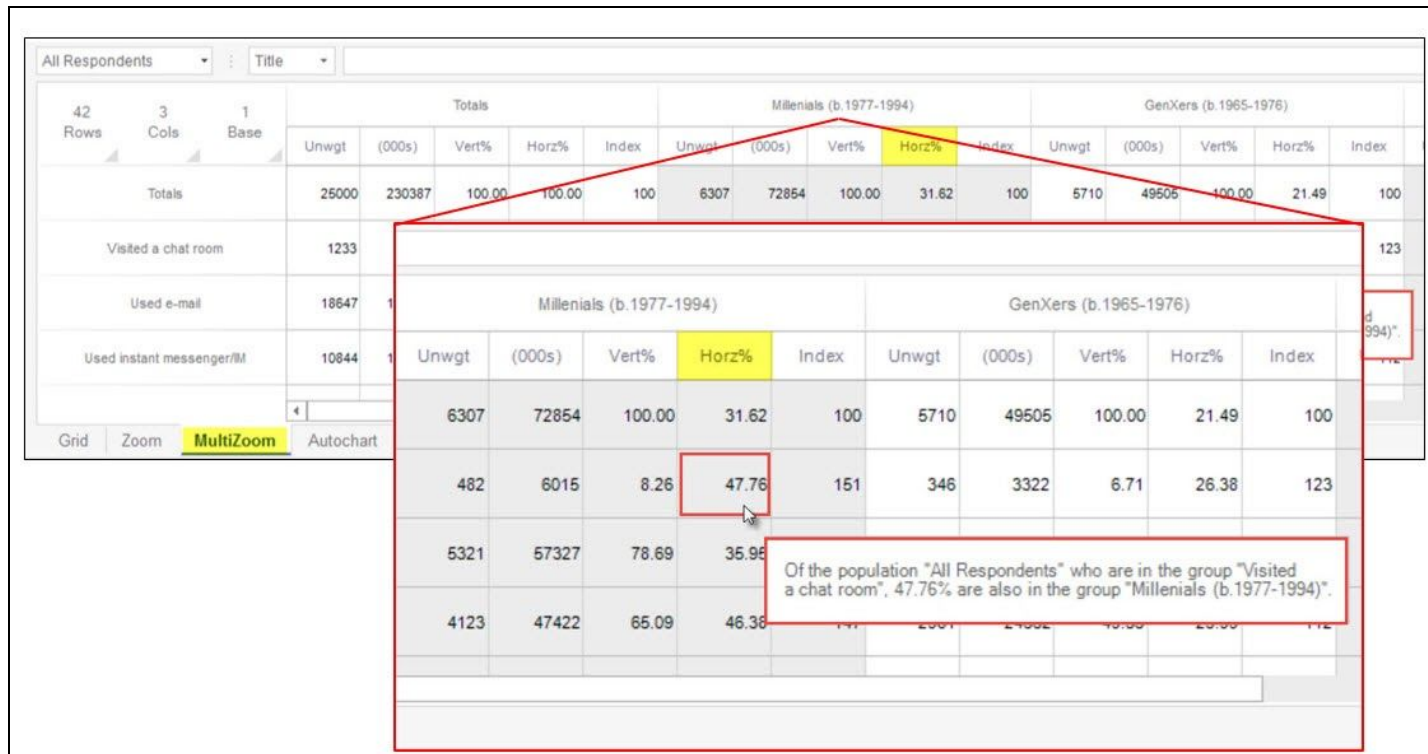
All Respondents ▾ Title ▾

42 Rows 3 Cols 1 Base

| | Totals | | | | | Millenials (b.1977-1994) | | | | | GenXers (b.1965-1976) | | | | |
|---|---|---|---|---|---|---|---|---|---|---|---|---|---|---|---|
| | Unwgt | (000s) | Vert% | Horz% | Index | Unwgt | (000s) | Vert% | Horz% | Index | Unwgt | (000s) | Vert% | Horz% | Index |
| Totals | 25000 | 230387 | 100.00 | 100.00 | 100 | 6307 | 72854 | 100.00 | 31.62 | 100 | 5710 | 49505 | 100.00 | 21.49 | 100 |
| Visited a chat room | 1233 | | | | | | | | | | | | | | 123 |
| Used e-mail | 18647 | 1 | | | | | | | | | | | | | |
| Used instant messenger/IM | 10844 | 1 | | | | | | | | | | | | | |

Grid Zoom MultiZoom Autochart

| Millenials (b.1977-1994) | | | | | GenXers (b.1965-1976) | | | | |
|---|---|---|---|---|---|---|---|---|---|
| Unwgt | (000s) | Vert% | Horz% | Index | Unwgt | (000s) | Vert% | Horz% | Index |
| 6307 | 72854 | 100.00 | 31.62 | 100 | 5710 | 49505 | 100.00 | 21.49 | 100 |
| 482 | 6015 | 8.26 | 47.76 | 151 | 346 | 3322 | 6.71 | 26.38 | 123 |
| 5321 | 57327 | 78.69 | 35.9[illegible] | | | | | | |
| 4123 | 47422 | 65.09 | 46.38 | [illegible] | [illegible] | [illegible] | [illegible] | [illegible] | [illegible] |

Of the population "All Respondents" who are in the group "Visited a chat room", 47.76% are also in the group "Millenials (b.1977-1994)".

d 994)".